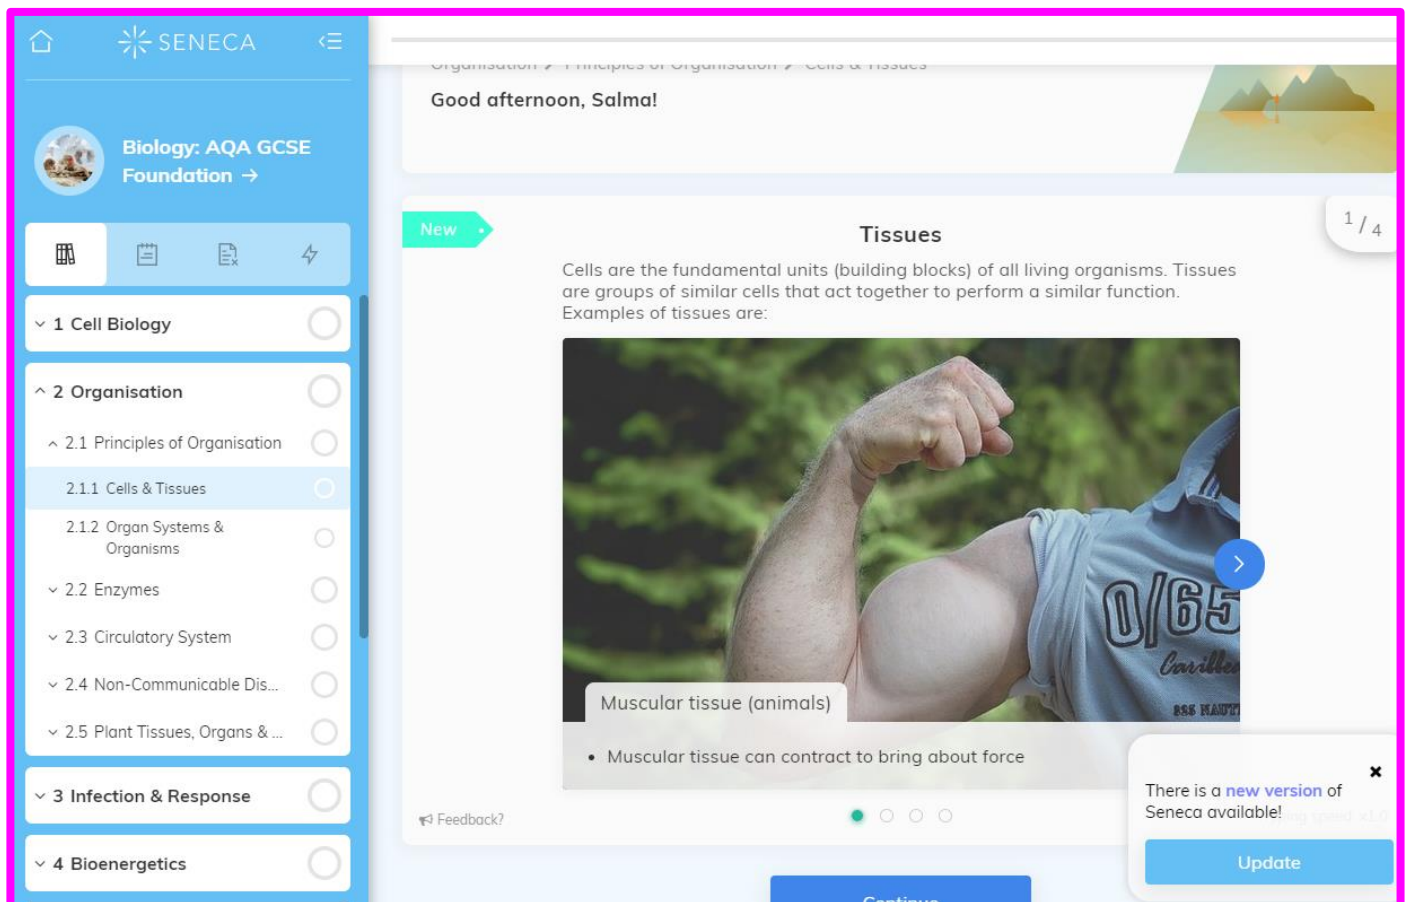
SENECA

Biology: AQA GCSE Foundation →

1 Cell Biology

2 Organisation

2.1 Principles of Organisation

2.1.1 Cells & Tissues

2.1.2 Organ Systems & Organisms

2.2 Enzymes

2.3 Circulatory System

2.4 Non-Communicable Dis...

2.5 Plant Tissues, Organs & ...

3 Infection & Response

4 Bioenergetics

Organisation › Principles of Organisation › Cells & Tissues

Good afternoon, Salma!

New

Tissues

1 / 4

Cells are the fundamental units (building blocks) of all living organisms. Tissues are groups of similar cells that act together to perform a similar function. Examples of tissues are:

0/65 Caribbe

Muscular tissue (animals)

• Muscular tissue can contract to bring about force

Feedback?

There is a new version of Seneca available!

Update

Continue